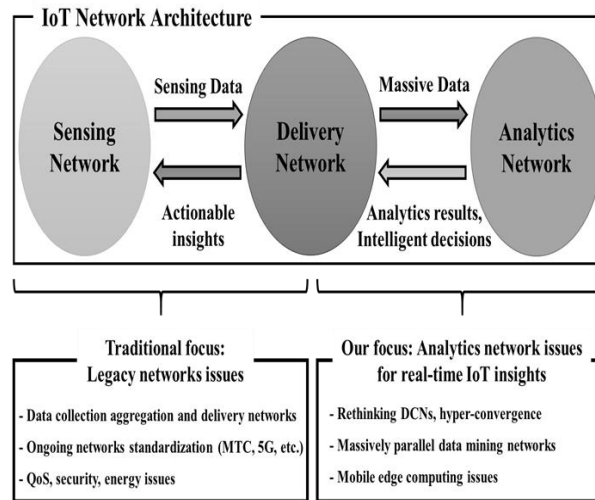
IoT Network Architecture

Sensing Data

Massive Data

Sensing Network

Delivery Network

Analytics Network

Actionable insights

Analytics results, Intelligent decisions

Traditional focus: Legacy networks issues

- Data collection aggregation and delivery networks
- Ongoing networks standardization (MTC, 5G, etc.)
- QoS, security, energy issues

Our focus: Analytics network issues for real-time IoT insights

- Rethinking DCNs, hyper-convergence
- Massively parallel data mining networks
- Mobile edge computing issues